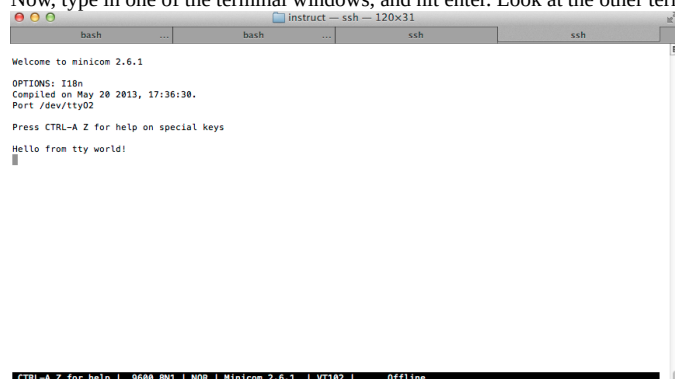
Now, type in one of the terminal windows, and hit enter. Look at the other ter

instruct — ssh — 120×31

bash ... bash ... ssh ssh

Welcome to minicom 2.6.1

OPTIONS: I18n
Compiled on May 20 2013, 17:36:30.
Port /dev/tty02

Press CTRL-A Z for help on special keys

Hello from tty world!

CTRL-A Z for help | 9600 8N1 | NOR | Minicom 2.6.1 | VT102 | Offline